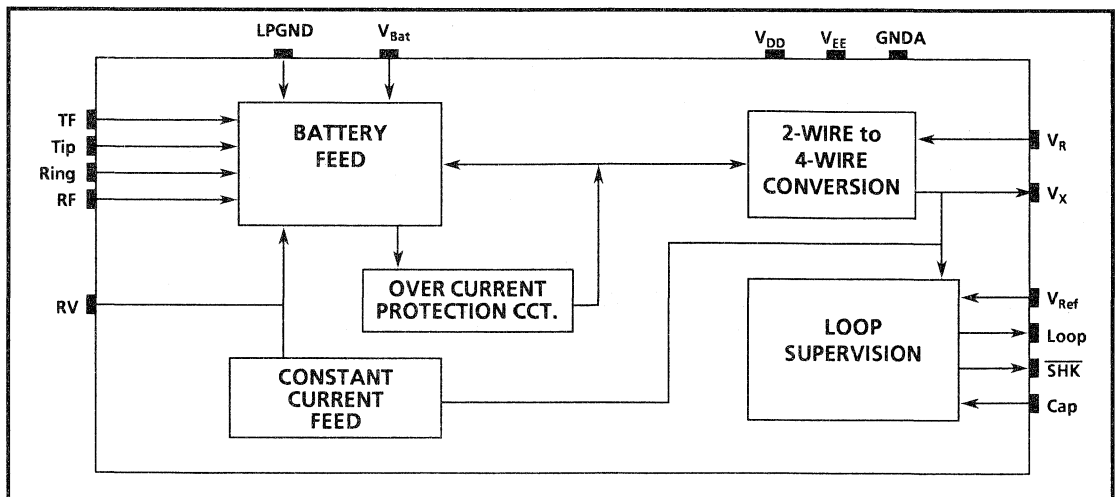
LPGND
$V_{Bat}$
$V_{DD}$
$V_{EE}$
GNDA

TF
Tip
Ring
RF

BATTERY FEED

2-WIRE to 4-WIRE CONVERSION

$V_R$
$V_X$

OVER CURRENT PROTECTION CCT.

RV

LOOP SUPERVISION

$V_{Ref}$
Loop
$\overline{SHK}$
Cap

CONSTANT CURRENT FEED